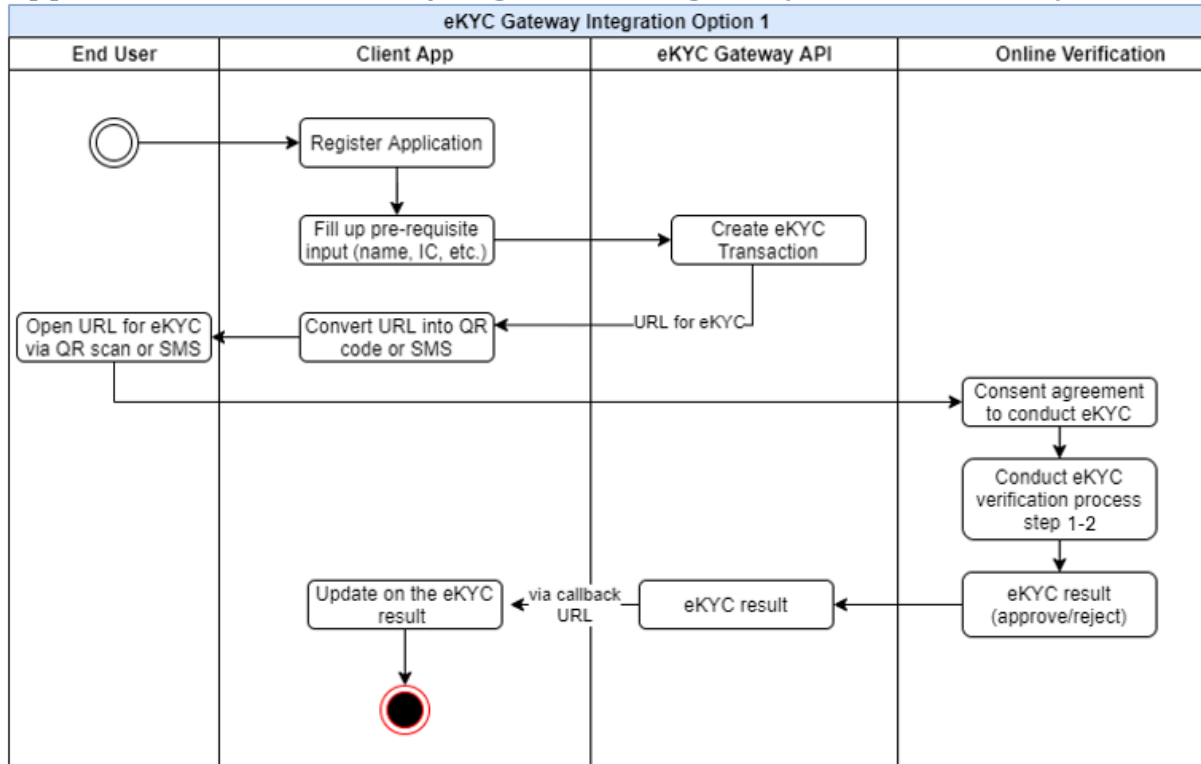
eKYC Gateway Integration Option 1

End User

Client App

eKYC Gateway API

Online Verification

Register Application

Fill up pre-requisite input (name, IC, etc.)

Create eKYC Transaction

URL for eKYC

Open URL for eKYC via QR scan or SMS

Convert URL into QR code or SMS

Consent agreement to conduct eKYC

Conduct eKYC verification process step 1-2

eKYC result (approve/reject)

eKYC result

via callback URL

Update on the eKYC result